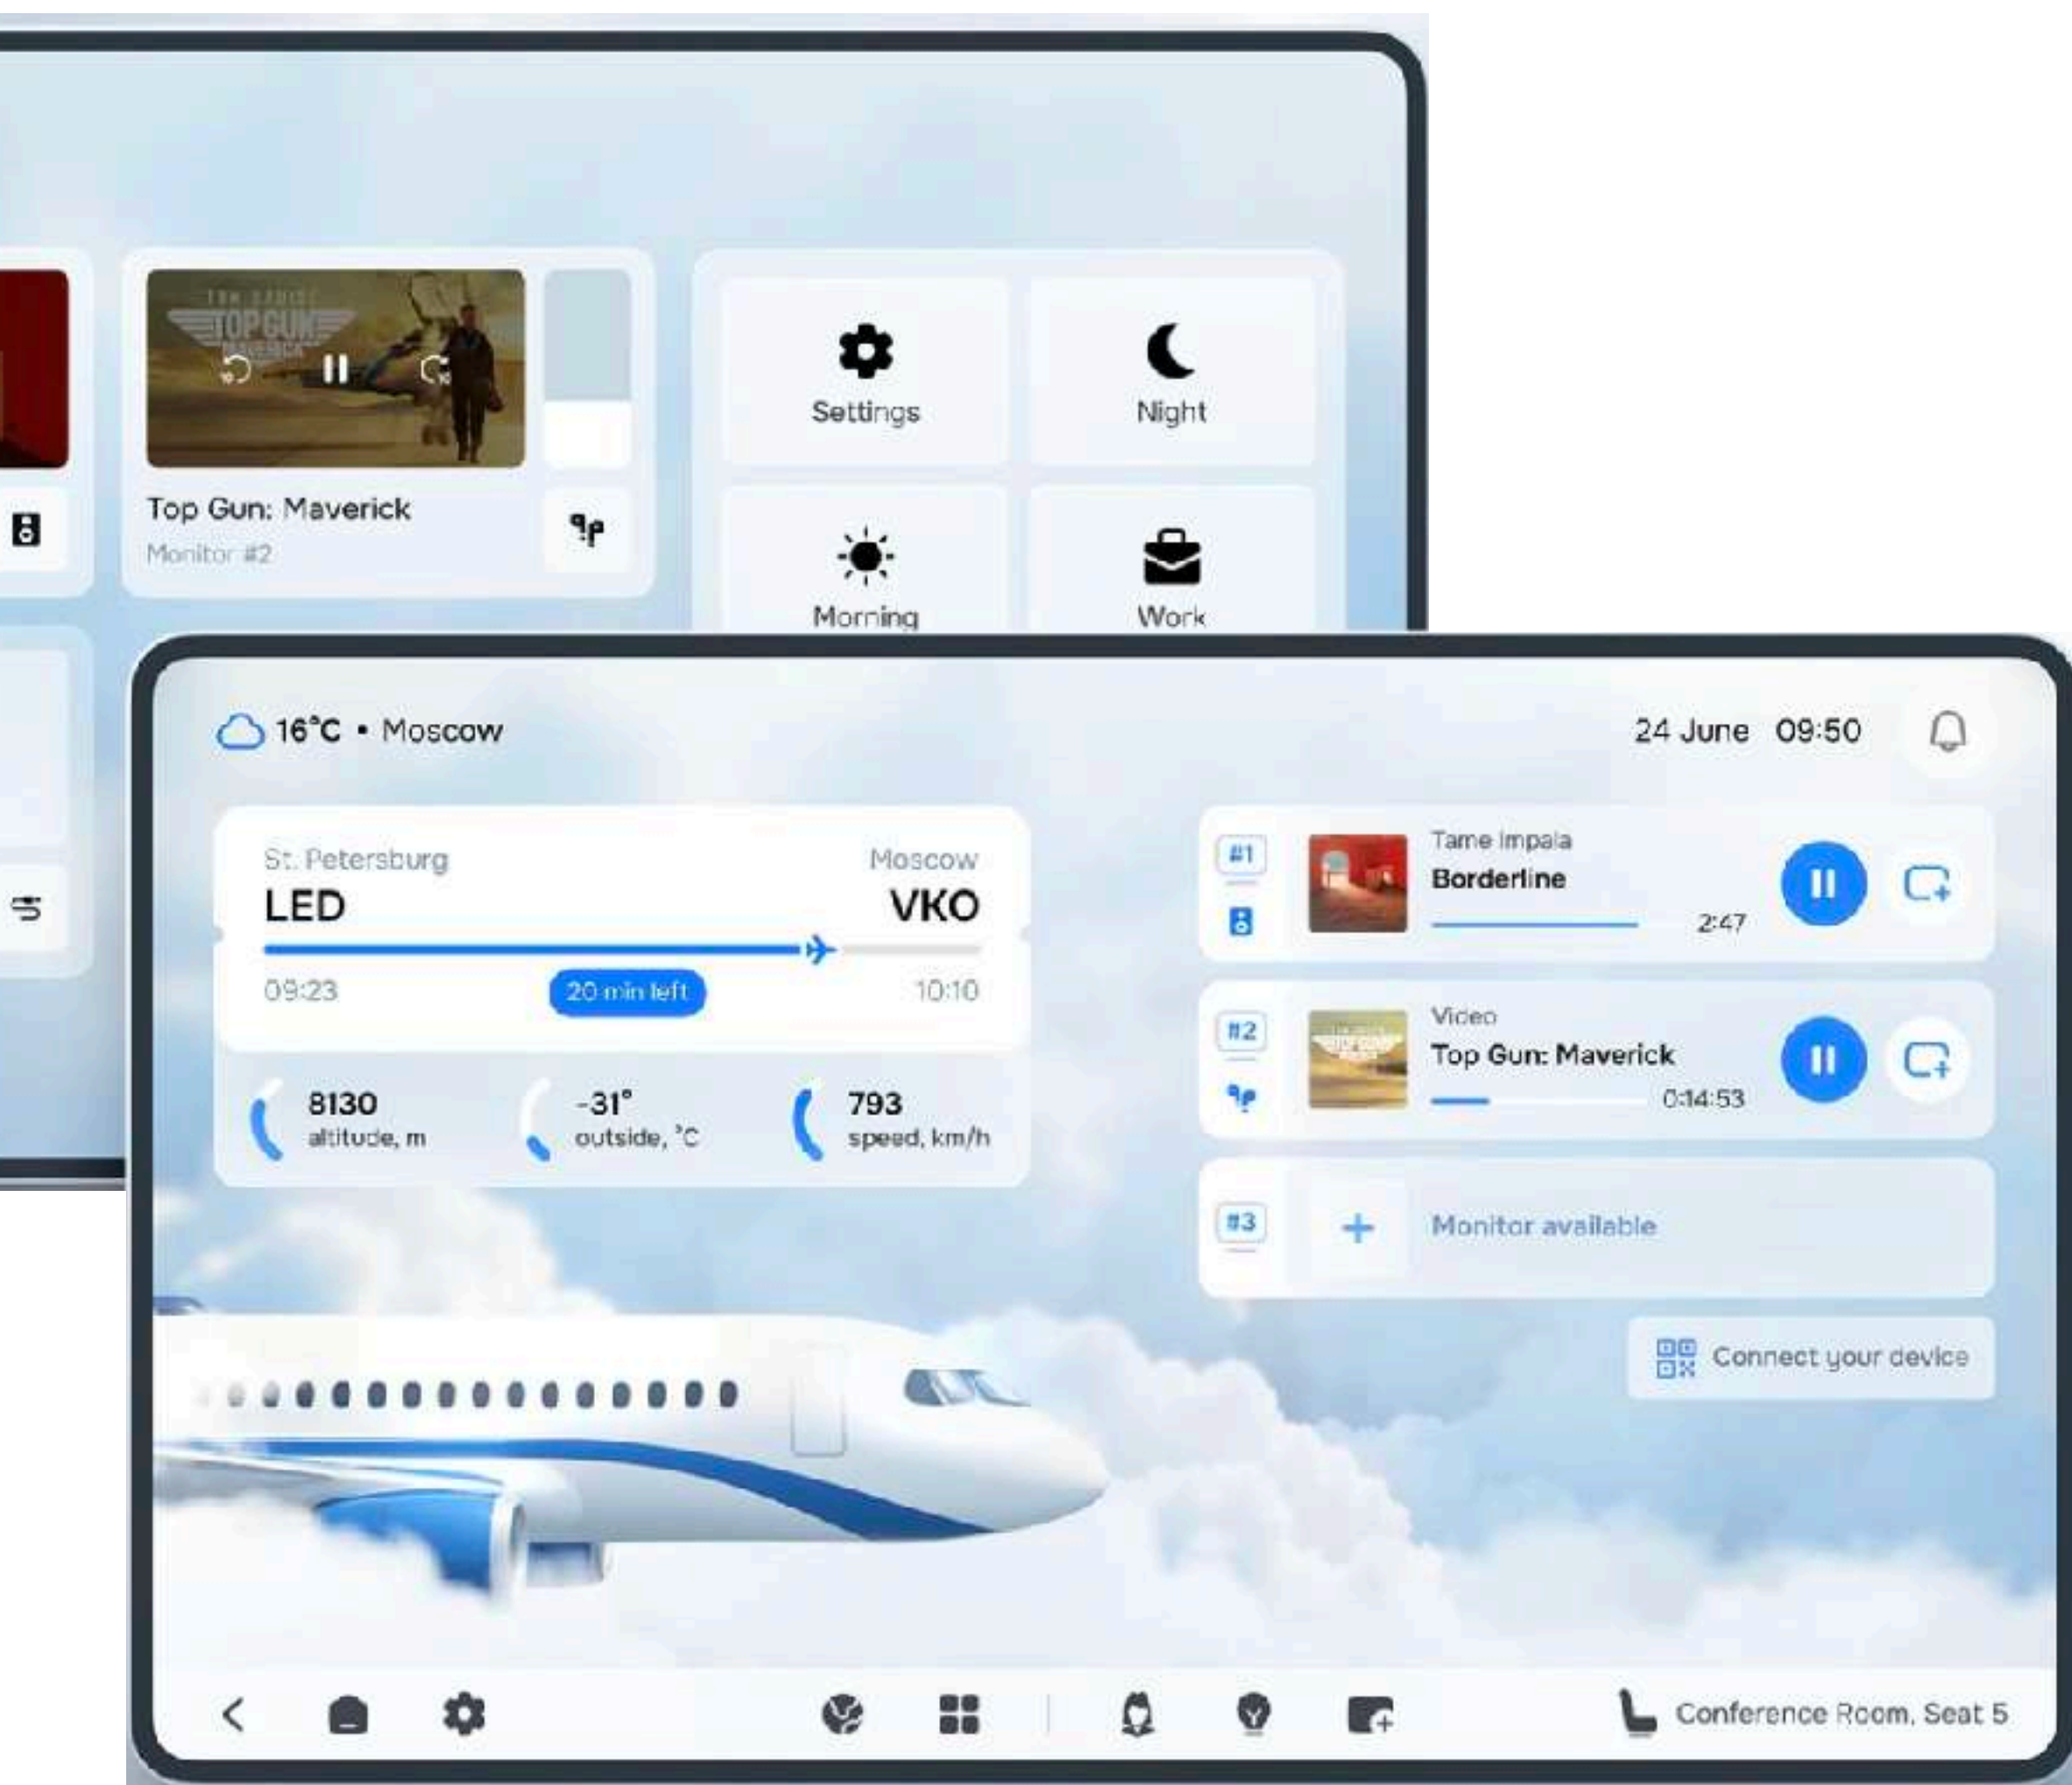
TOP GUN MAVERICK

Top Gun: Maverick
Monitor #2

Settings

Night

Morning

Work

16°C • Moscow

24 June 09:50

St. Petersburg
LED

Moscow
VKO

09:23
20 min left
10:10

8130
altitude, m

-31°
outside, °C

793
speed, km/h

#1
Tame Impala
Borderline
2:47

#2
Video
Top Gun: Maverick
0:14:53

#3
Monitor available

Connect your device

Conference Room, Seat 5